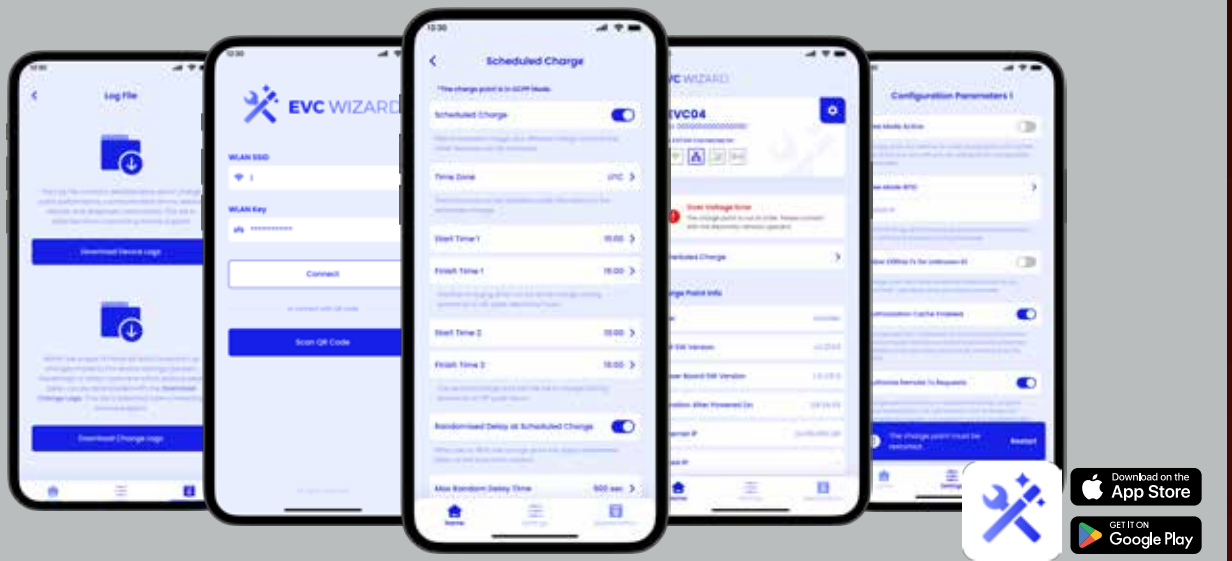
12:30

Log File

Download Device Logs

Download Charge Logs

EVC WIZARD

WLAN SSID

WLAN Key

Connect

Scan QR Code

12:30

Scheduled Charge

Scheduled Charge

Time Zone

UTC

Start Time 1

10:00

Finish Time 1

15:00

Start Time 2

10:00

Finish Time 2

15:00

Randomised Delay at Scheduled Charge

Max Random Delay Time

900 sec

Home

EVC WIZARD

EVC04

Over Voltage Error

Scheduled Charge

Charge Point Info

Configuration Parameters 1

The charge point must be rebooted.

Restart

Download on the
App Store

GET IT ON
Google Play